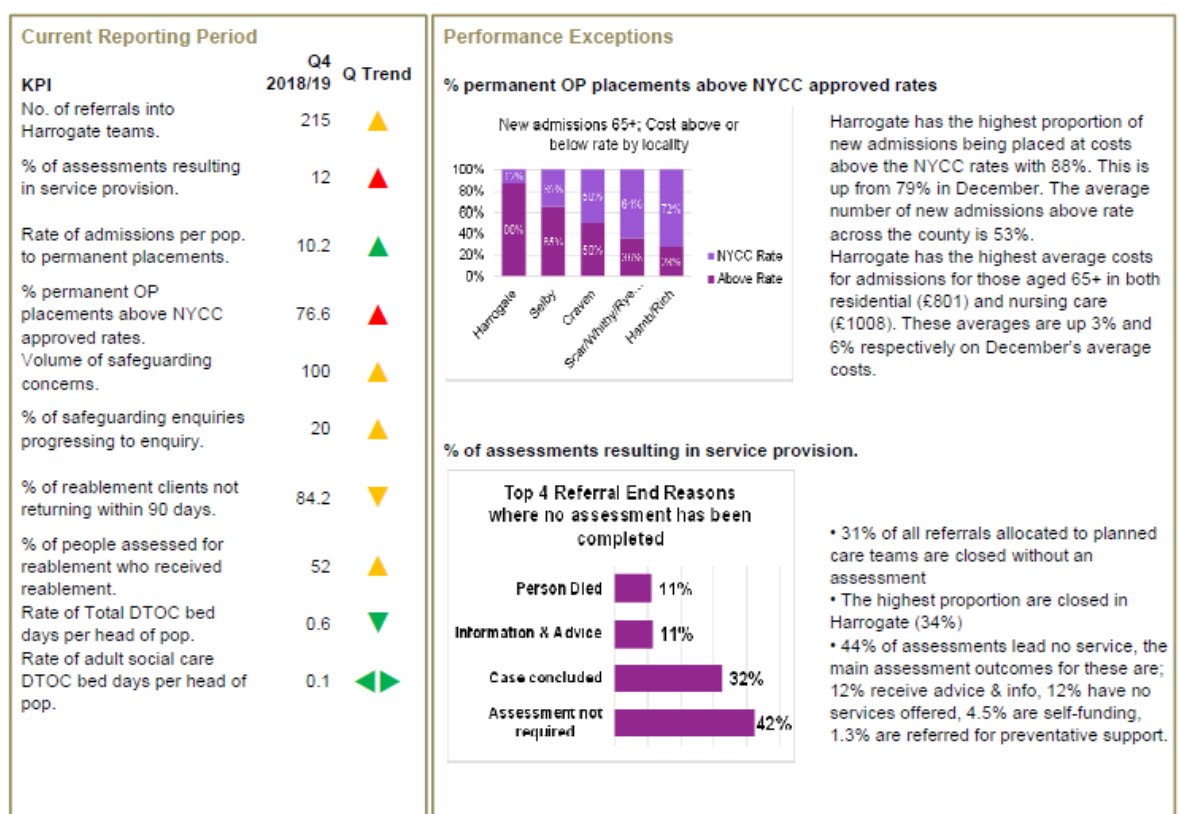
Current Reporting Period

| KPI | Q4 2018/19 | Q Trend |
|---|---|---|
| No. of referrals into Harrogate teams. | 215 | |
| % of assessments resulting in service provision. | 12 | |
| Rate of admissions per pop. to permanent placements. | 10.2 | |
| % permanent OP placements above NYCC approved rates. | 76.6 | |
| Volume of safeguarding concerns. | 100 | |
| % of safeguarding enquiries progressing to enquiry. | 20 | |
| % of reablement clients not returning within 90 days. | 84.2 | |
| % of people assessed for reablement who received reablement. | 52 | |
| Rate of Total DTOC bed days per head of pop. | 0.6 | |
| Rate of adult social care DTOC bed days per head of pop. | 0.1 | |

Performance Exceptions

% permanent OP placements above NYCC approved rates

New admissions 65+; Cost above or below rate by locality

100%
80%
60%
40%
20%
0%

12%
88%
35%
65%
50%
50%
64%
36%
72%
28%

Harrogate
Selby
Craven
Scar/Whitby/Rye...
Hamb/Rich

NYCC Rate
Above Rate

Harrogate has the highest proportion of new admissions being placed at costs above the NYCC rates with 88%. This is up from 79% in December. The average number of new admissions above rate across the county is 53%.
Harrogate has the highest average costs for admissions for those aged 65+ in both residential (£801) and nursing care (£1008). These averages are up 3% and 6% respectively on December's average costs.

% of assessments resulting in service provision.

Top 4 Referral End Reasons where no assessment has been completed

Person Died 11%
Information & Advice 11%
Case concluded 32%
Assessment not required 42%

• 31% of all referrals allocated to planned care teams are closed without an assessment
• The highest proportion are closed in Harrogate (34%)
• 44% of assessments lead no service, the main assessment outcomes for these are; 12% receive advice & info, 12% have no services offered, 4.5% are self-funding, 1.3% are referred for preventative support.